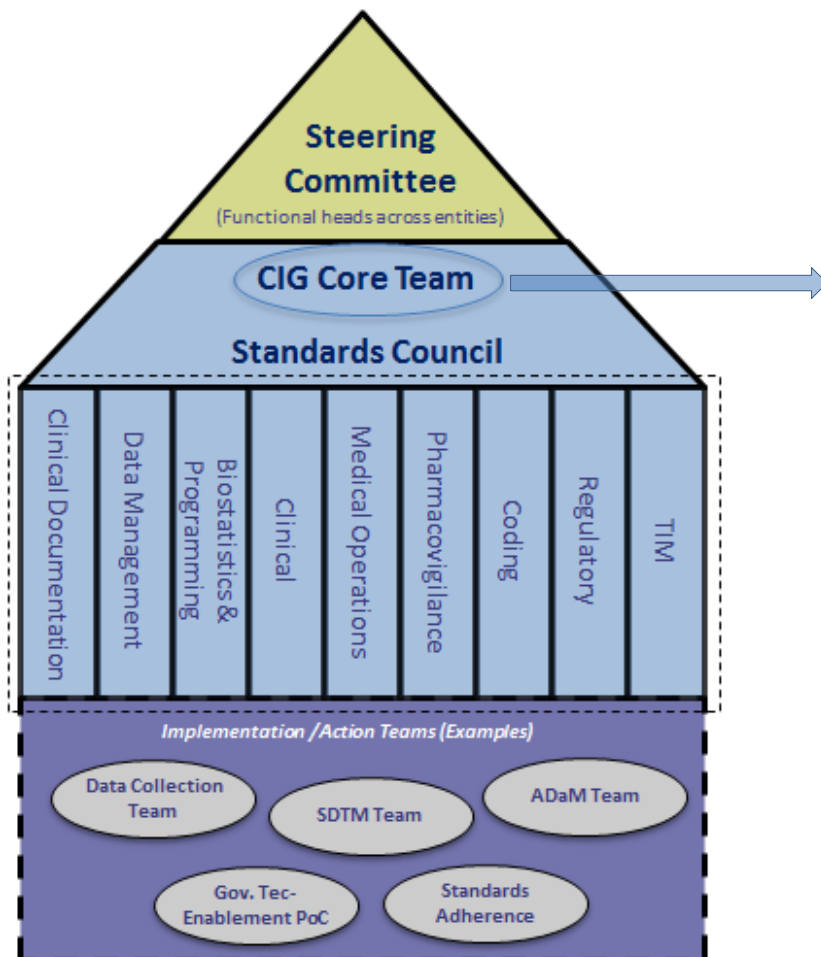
Steering Committee
(Functional heads across entities)

CIG Core Team

Standards Council

Clinical Documentation

Data Management

Biostatistics & Programming

Clinical

Medical Operations

Pharmacovigilance

Coding

Regulatory

TIM

Implementation /Action Teams (Examples)

Data Collection Team

SDTM Team

ADaM Team

Gov. Tec-Enablement PoC

Standards Adherence